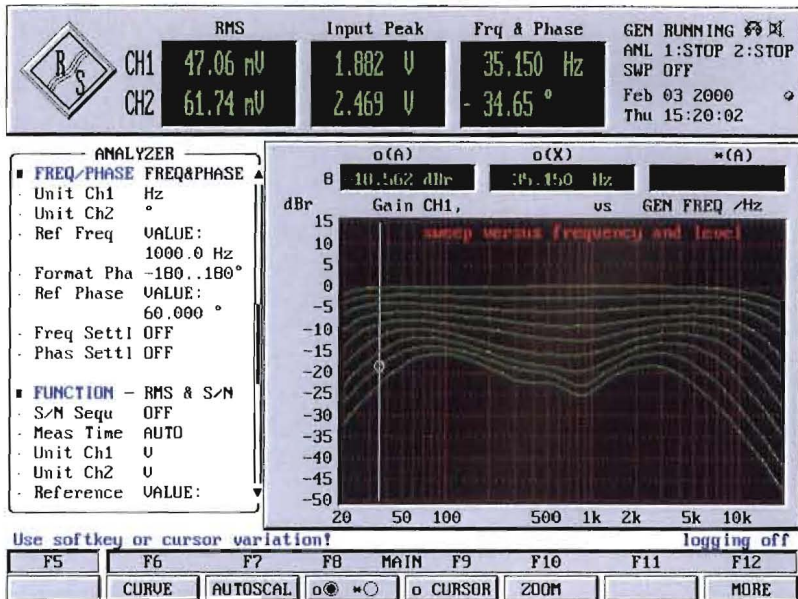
R&S

| | RMS | Input Peak | Frq & Phase |
|---|---|---|---|
| CH1 | 47.06 mV | 1.882 V | 35.150 Hz |
| CH2 | 61.74 mV | 2.469 V | - 34.65 ° |

GEN RUNNING
ANL 1:STOP 2:STOP
SWP OFF
Feb 03 2000
Thu 15:20:02

ANALYZER
FREQ/PHASE FREQ&PHASE
Unit Ch1 Hz
Unit Ch2 °
Ref Freq VALUE: 1000.0 Hz
Format Pha -180..180°
Ref Phase VALUE: 60.000 °
Freq Settl OFF
Phas Settl OFF

FUNCTION - RMS & S/N
S/N Sequ OFF
Meas Time AUTO
Unit Ch1 V
Unit Ch2 V
Reference VALUE:

o(A) o(X) *(A)
B -18.562 dBr 35.150 Hz

dBr Gain CH1, vs GEN FREQ /Hz
sweep versus frequency and level
15 10 5 0 -5 -10 -15 -20 -25 -30 -35 -40 -45 -50
20 50 100 500 1k 2k 5k 10k

Use softkey or cursor variation! logging off

F5 F6 F7 F8 MAIN F9 F10 F11 F12
CURVE AUTOSCAL o◉ *○ o CURSOR ZOOM MORE